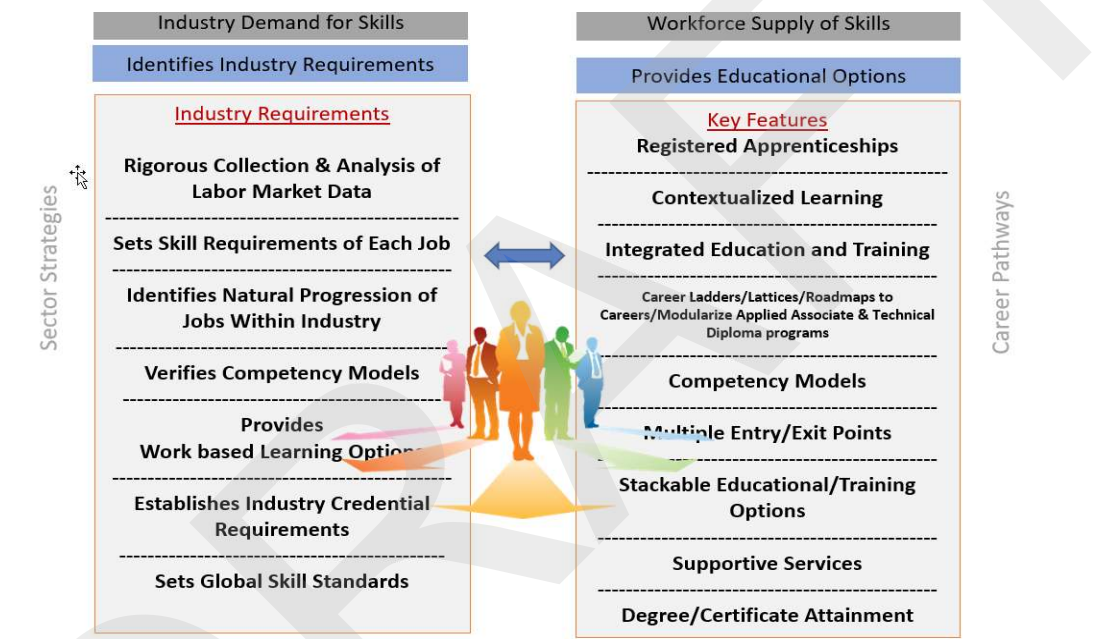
Industry Demand for Skills

Identifies Industry Requirements

Industry Requirements

Rigorous Collection & Analysis of Labor Market Data

Sets Skill Requirements of Each Job

Identifies Natural Progression of Jobs Within Industry

Verifies Competency Models

Provides Work based Learning Options

Establishes Industry Credential Requirements

Sets Global Skill Standards

Sector Strategies

Workforce Supply of Skills

Provides Educational Options

Key Features

Registered Apprenticeships

Contextualized Learning

Integrated Education and Training

Career Ladders/Lattices/Roadmaps to Careers/Modularize Applied Associate & Technical Diploma programs

Competency Models

Multiple Entry/Exit Points

Stackable Educational/Training Options

Supportive Services

Degree/Certificate Attainment

Career Pathways

DRAFT